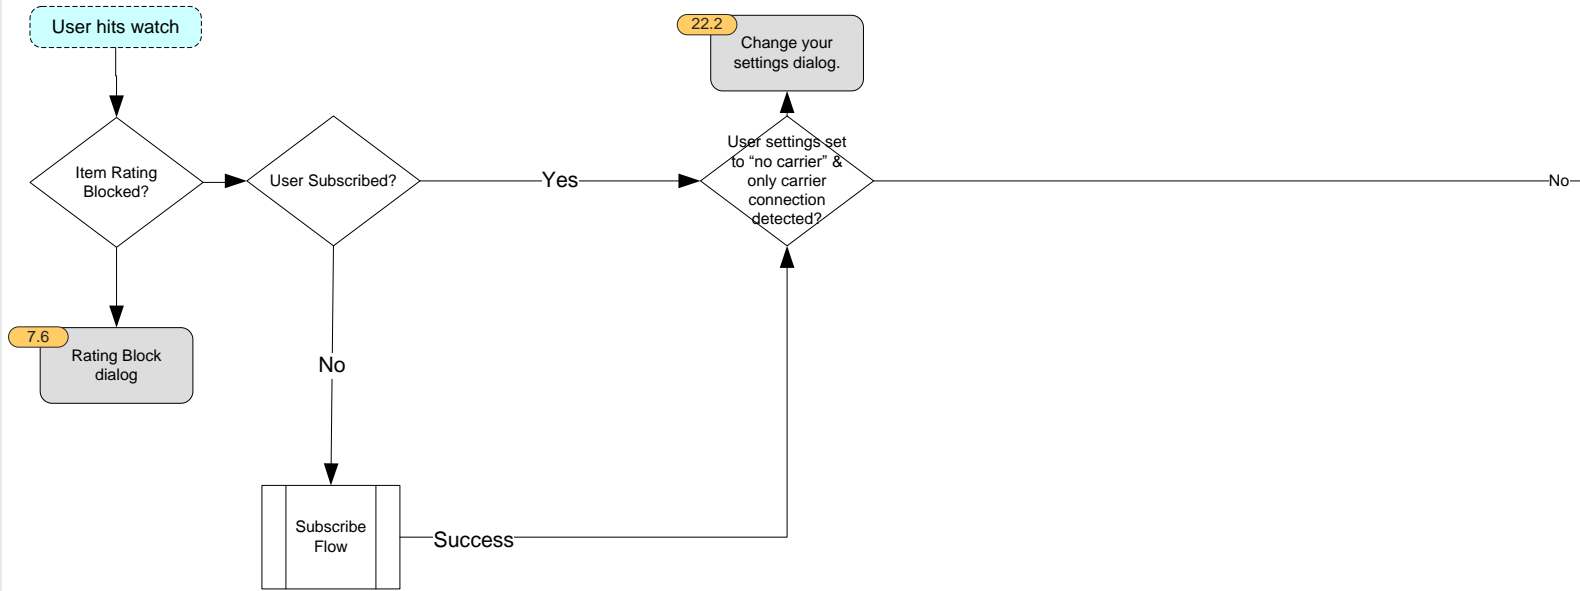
User hits watch

Item Rating Blocked?

User Subscribed?

Yes

User settings set to “no carrier” & only carrier connection detected?

No

22.2
Change your settings dialog.

7.6
Rating Block dialog

No

Subscribe Flow

Success